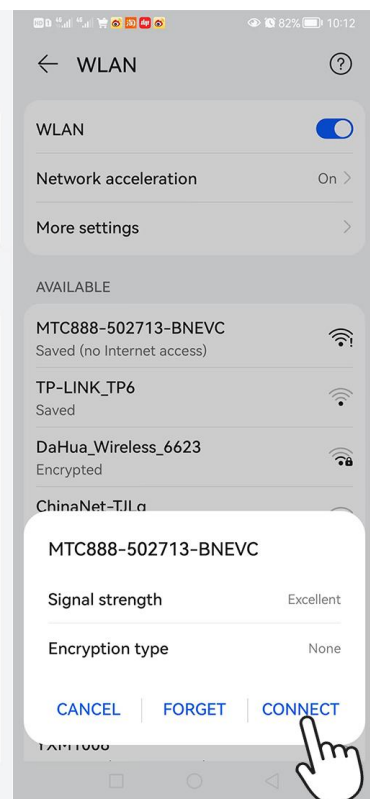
82% 10:12

WLAN

WLAN

Network acceleration On

More settings

AVAILABLE

MTC888-502713-BNEVC
Saved (no Internet access)

TP-LINK_TP6
Saved

DaHua_Wireless_6623
Encrypted

ChinaNet-TJLq

MTC888-502713-BNEVC

Signal strength Excellent

Encryption type None

CANCEL FORGET CONNECT

YXM1008